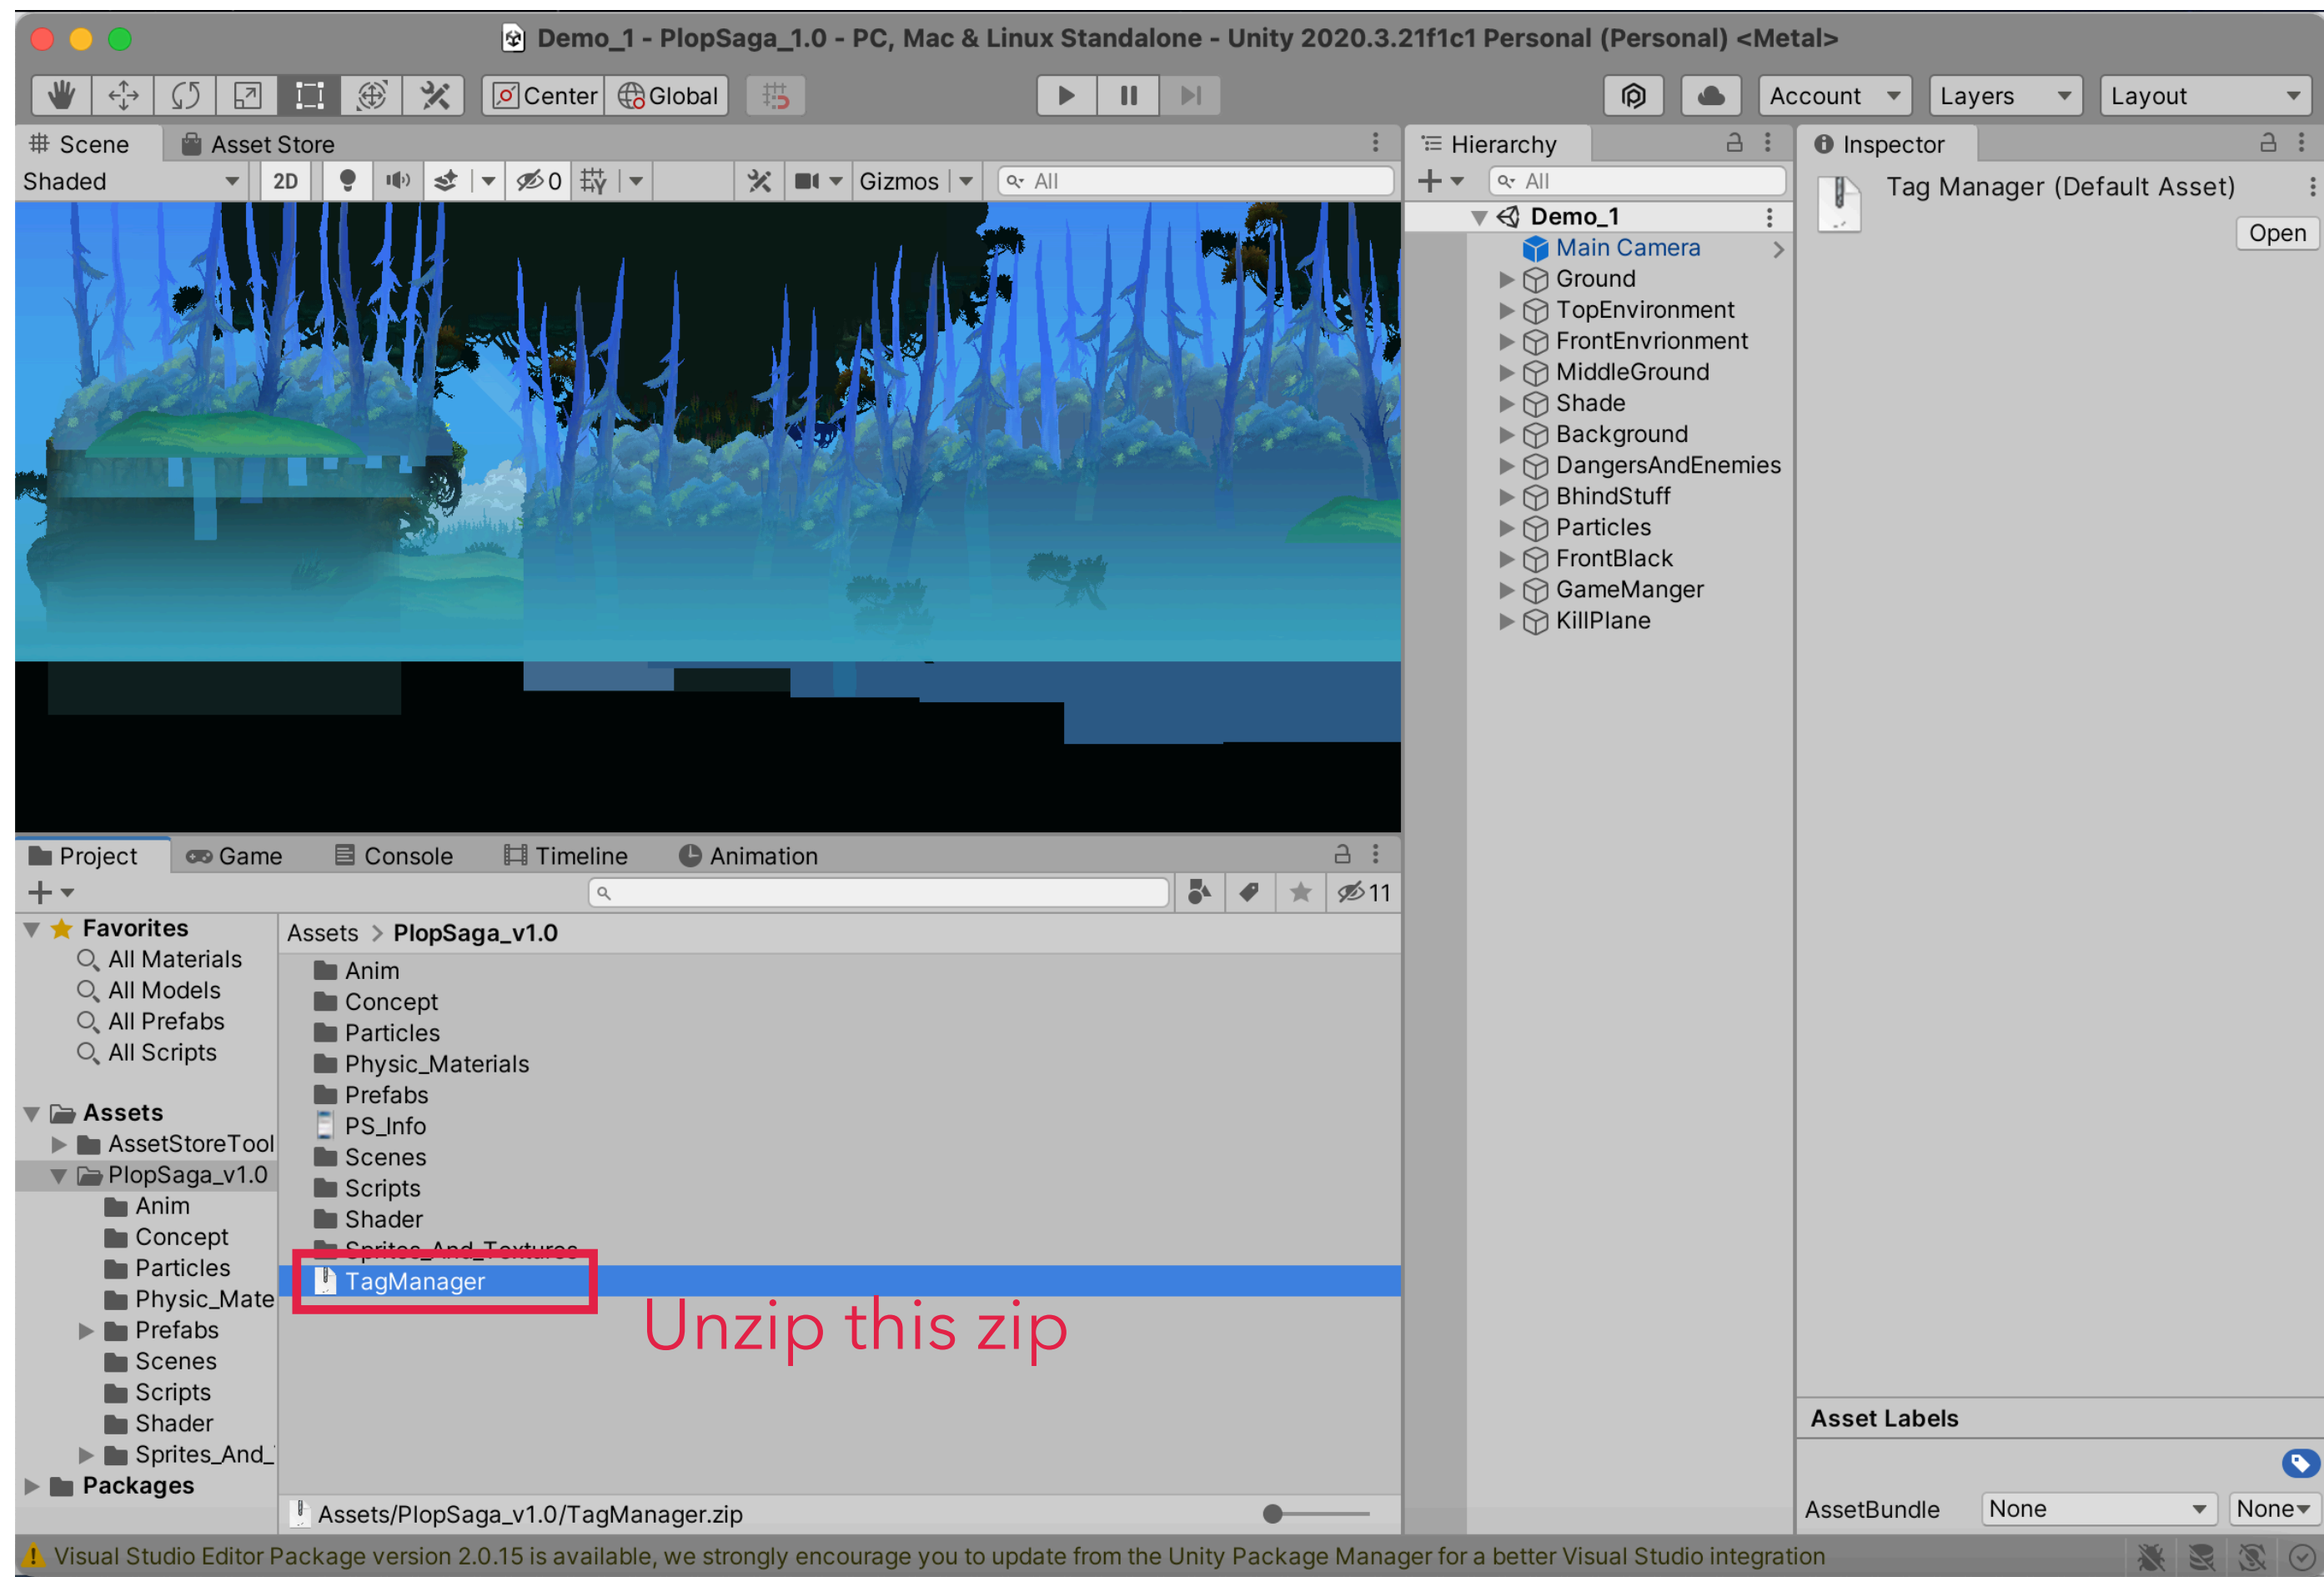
Demo_1 - PlopSaga_1.0 - PC, Mac & Linux Standalone - Unity 2020.3.21f1c1 Personal (Personal) <Metal>

Center Global

Account Layers Layout

Scene Asset Store

Shaded 2D 0 Gizmos All

Hierarchy

All

Demo_1
Main Camera
Ground
TopEnvironment
FrontEnvrionment
MiddleGround
Shade
Background
DangersAndEnemies
BhindStuff
Particles
FrontBlack
GameManger
KillPlane

Inspector

Tag Manager (Default Asset)

Open

Project Game Console Timeline Animation

11

Favorites
All Materials
All Models
All Prefabs
All Scripts

Assets
AssetStoreTool
PlopSaga_v1.0
Anim
Concept
Particles
Physic_Mate
Prefabs
Scenes
Scripts
Shader
Sprites_And_
Packages

Assets > PlopSaga_v1.0

Anim
Concept
Particles
Physic_Materials
Prefabs
PS_Info
Scenes
Scripts
Shader
Sprites_And_Textures
TagManager

Unzip this zip

Assets/PlopSaga_v1.0/TagManager.zip

Asset Labels

AssetBundle None None

Visual Studio Editor Package version 2.0.15 is available, we strongly encourage you to update from the Unity Package Manager for a better Visual Studio integration